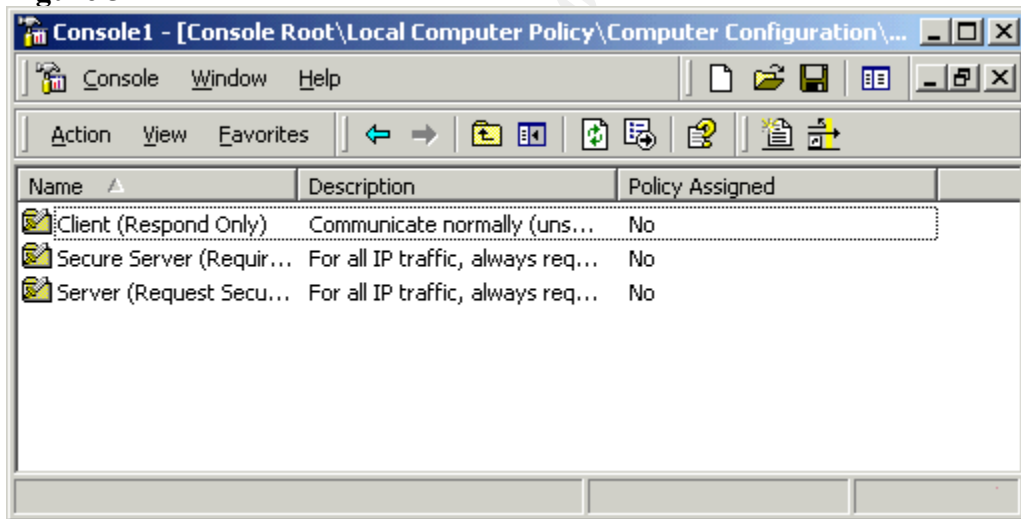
Console1 - [Console Root\Local Computer Policy\Computer Configuration\...

Console Window Help

Action View Favorites

| Name | Description | Policy Assigned |
|---|---|---|
| Client (Respond Only) | Communicate normally (uns... | No |
| Secure Server (Requir... | For all IP traffic, always req... | No |
| Server (Request Secu... | For all IP traffic, always req... | No |